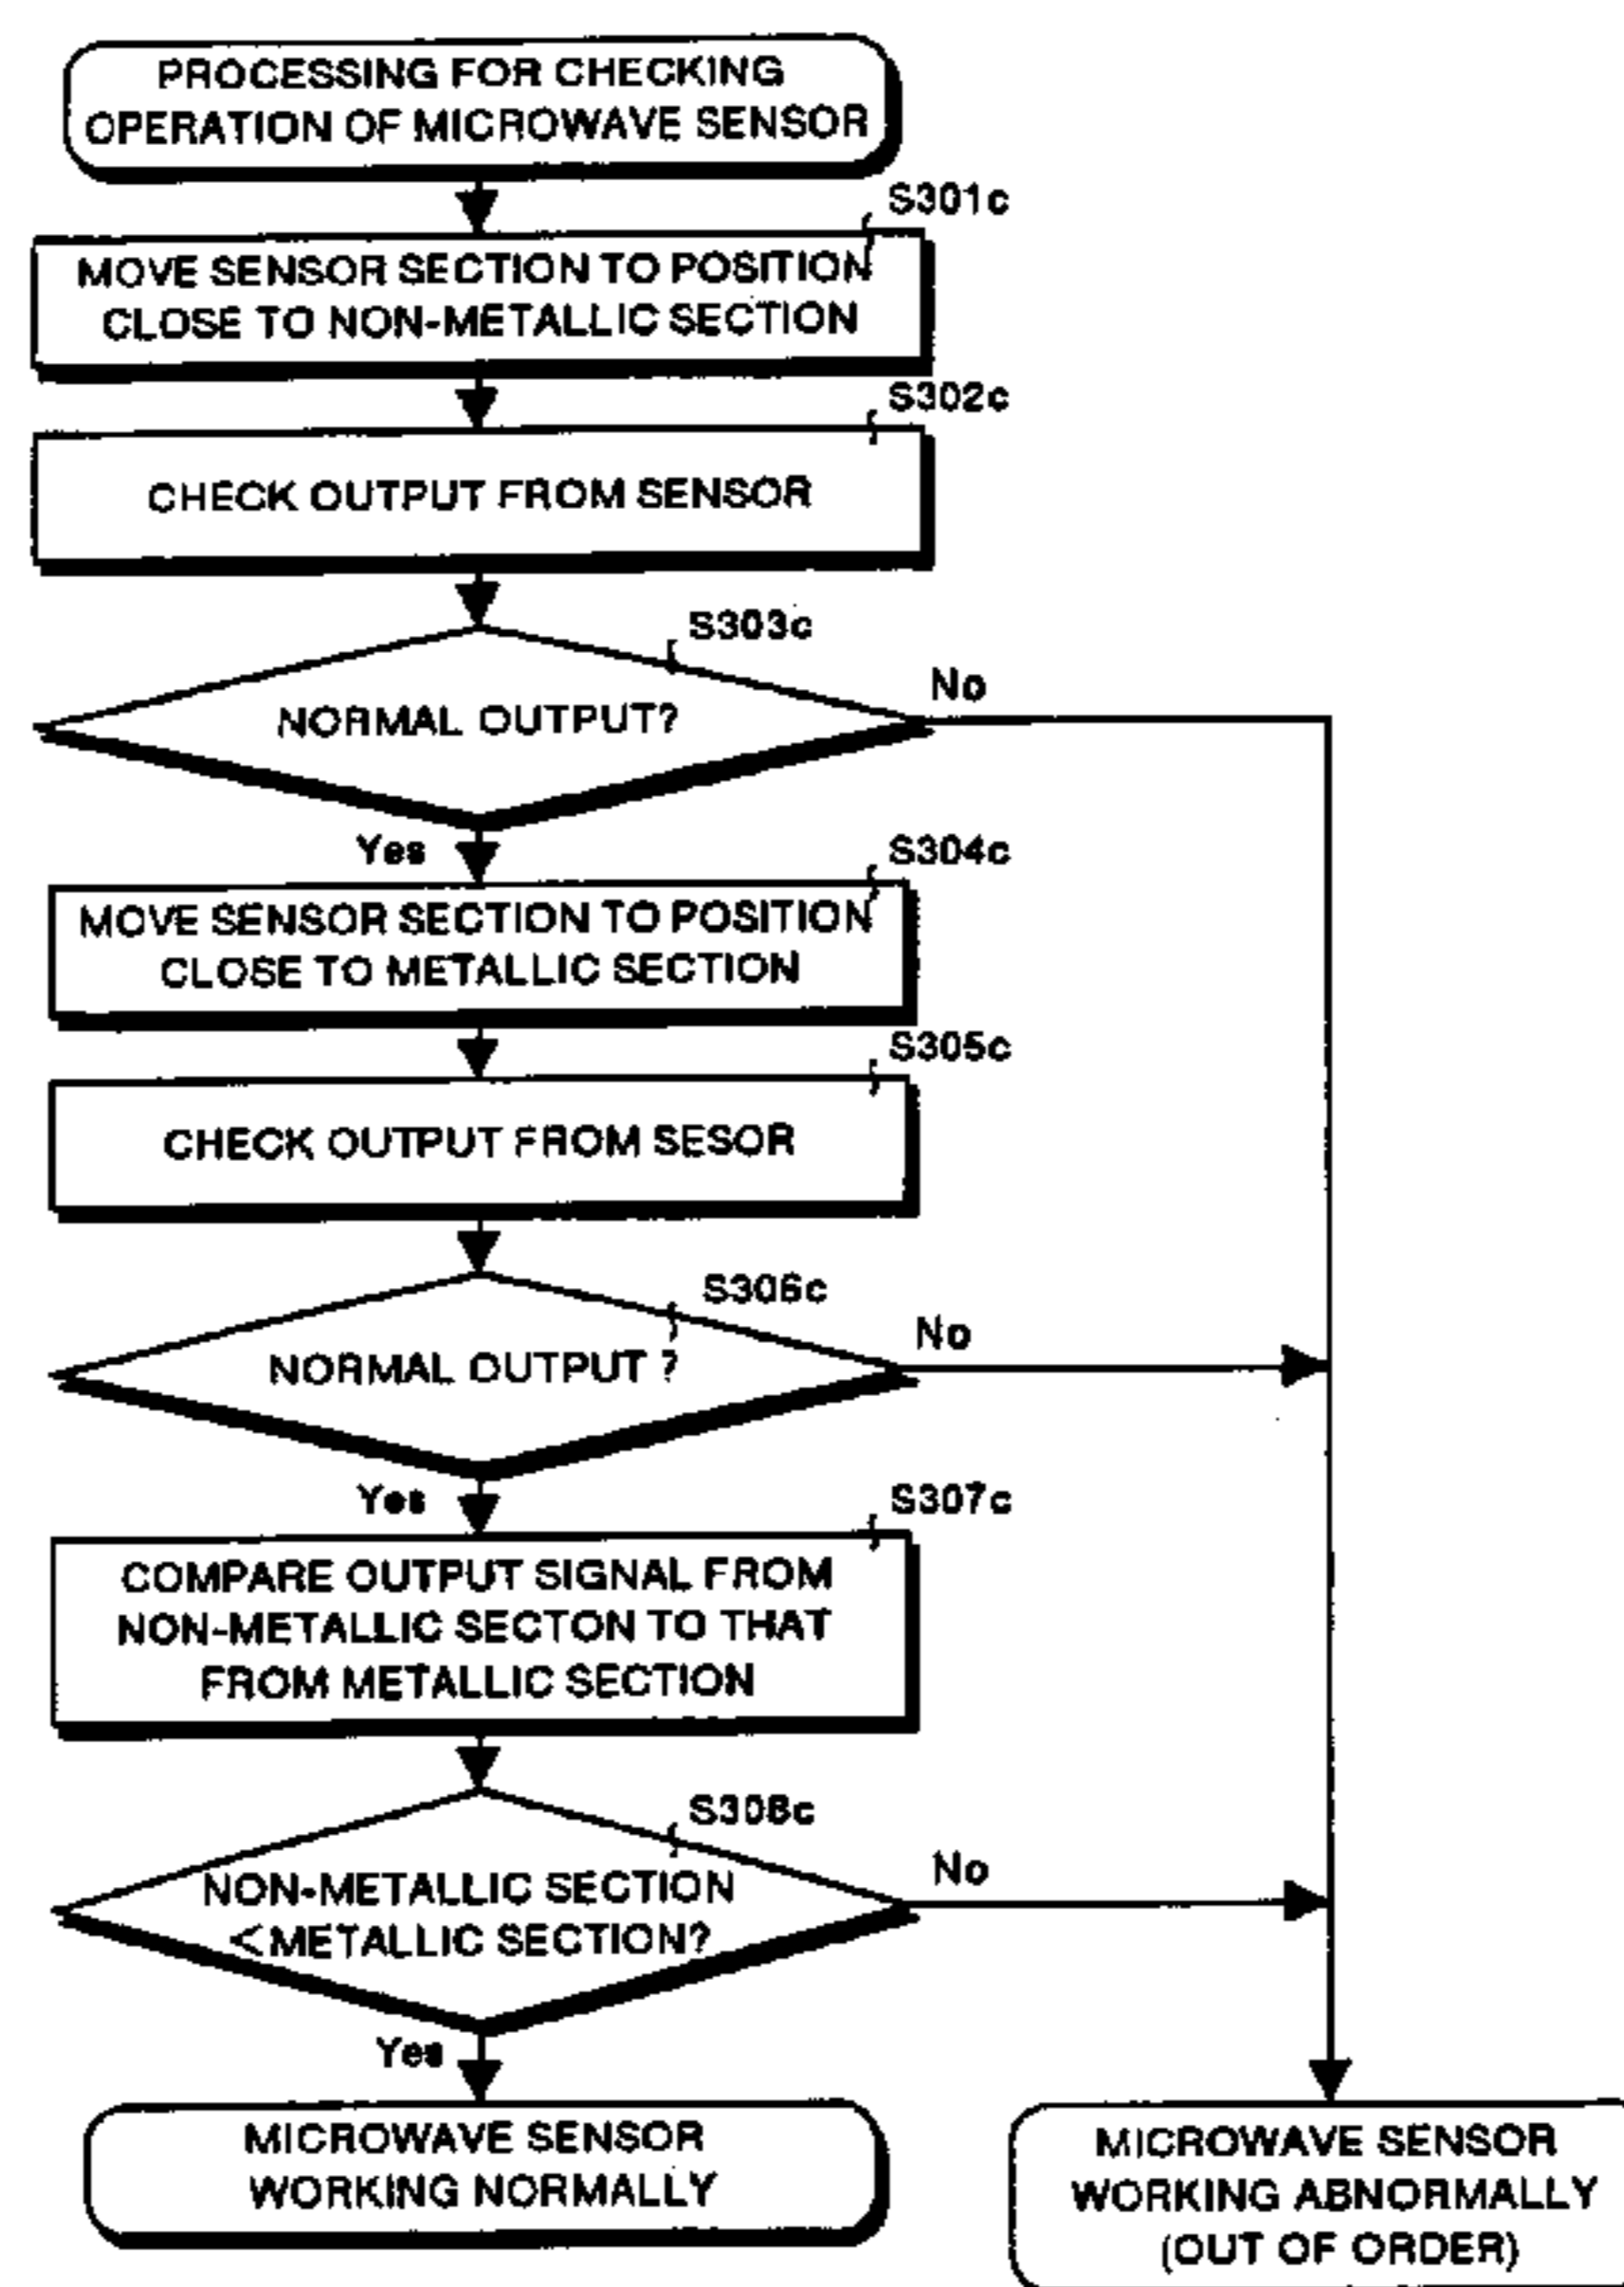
PROCESSING FOR CHECKING OPERATION OF MICROWAVE SENSOR

S301c

MOVE SENSOR SECTION TO POSITION CLOSE TO NON-METALLIC SECTION

S302c

CHECK OUTPUT FROM SENSOR

S303c

NORMAL OUTPUT?

No

Yes

S304c

MOVE SENSOR SECTION TO POSITION CLOSE TO METALLIC SECTION

S305c

CHECK OUTPUT FROM SESOR

S306c

NORMAL OUTPUT ?

No

Yes

S307c

COMPARE OUTPUT SIGNAL FROM NON-METALLIC SECTON TO THAT FROM METALLIC SECTION

S308c

NON-METALLIC SECTION <METALLIC SECTION?

No

Yes

MICROWAVE SENSOR WORKING NORMALLY

MICROWAVE SENSOR WORKING ABNORMALLY (OUT OF ORDER)